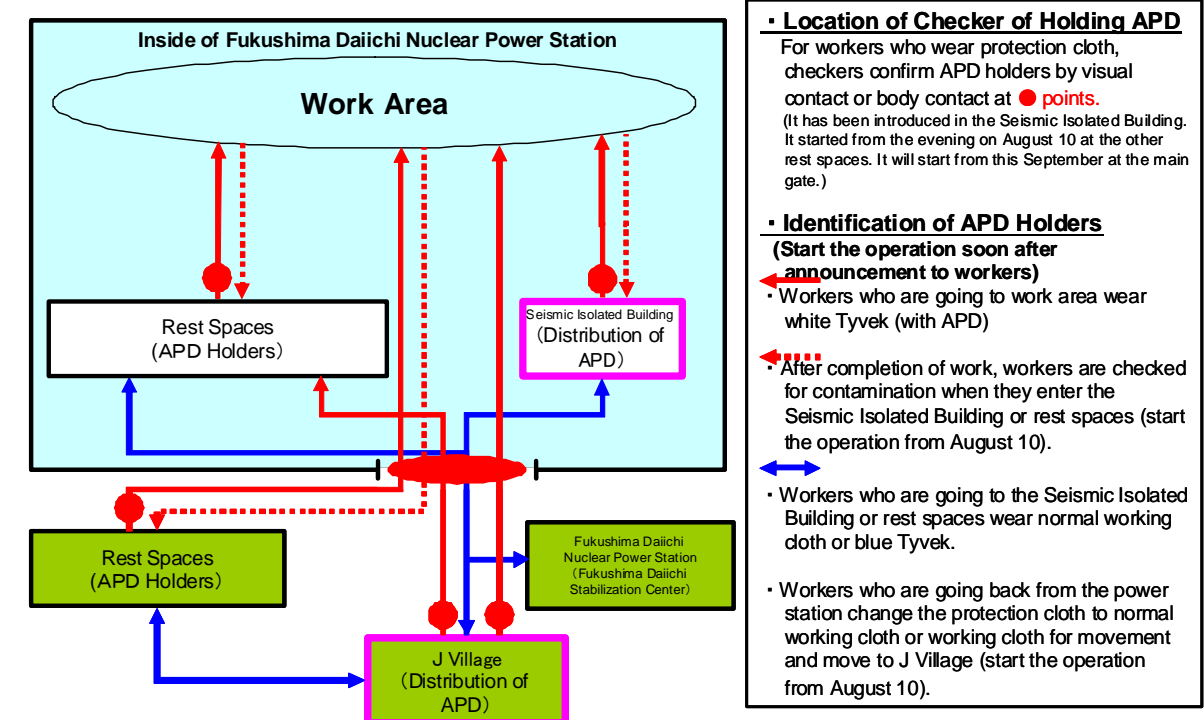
Inside of Fukushima Daiichi Nuclear Power Station

Work Area

Rest Spaces
(APD Holders)

Seismic Isolated Building
(Distribution of APD)

Rest Spaces
(APD Holders)

Fukushima Daiichi Nuclear Power Station
(Fukushima Daiichi Stabilization Center)

J Village
(Distribution of APD)

・Location of Checker of Holding APD

For workers who wear protection cloth, checkers confirm APD holders by visual contact or body contact at ● points.

(It has been introduced in the Seismic Isolated Building. It started from the evening on August 10 at the other rest spaces. It will start from this September at the main gate.)

・Identification of APD Holders

(Start the operation soon after announcement to workers)

・Workers who are going to work area wear white Tyvek (with APD)

・After completion of work, workers are checked for contamination when they enter the Seismic Isolated Building or rest spaces (start the operation from August 10).

・Workers who are going to the Seismic Isolated Building or rest spaces wear normal working cloth or blue Tyvek.

・Workers who are going back from the power station change the protection cloth to normal working cloth or working cloth for movement and move to J Village (start the operation from August 10).